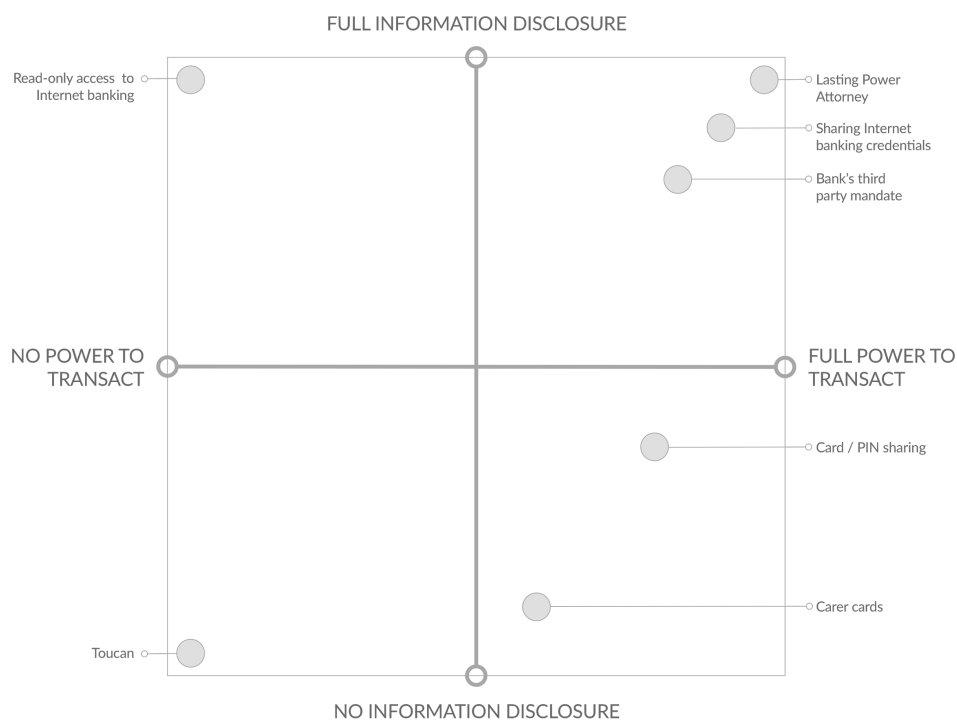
FULL INFORMATION DISCLOSURE

Read-only access to Internet banking

Lasting Power Attorney

Sharing Internet banking credentials

Bank's third party mandate

NO POWER TO TRANSACT

FULL POWER TO TRANSACT

Card / PIN sharing

Carer cards

Toucan

NO INFORMATION DISCLOSURE